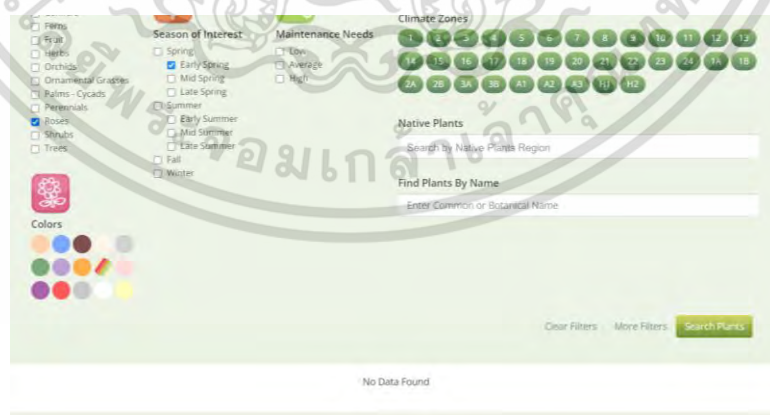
Ferns
Fruit
Herbs
Orchids
Ornamental Grasses
Palms - Cycads
Perennials
Roses
Shrubs
Trees

Colors

Season of Interest
Spring
Early Spring
Mid Spring
Late Spring
Summer
Early Summer
Mid Summer
Late Summer
Fall
Winter

Maintenance Needs
Low
Average
High

Climate Zones
1 2 3 4 5 6 7 8 9 10 11 12 13
14 15 16 17 18 19 20 21 22 23 24 1A 1B
2A 2B 3A 3B A1 A2 A3 H1 H2

Native Plants
Search by Native Plants Region

Find Plants By Name
Enter Common or Botanical Name

Clear Filters More Filters Search Plants

No Data Found